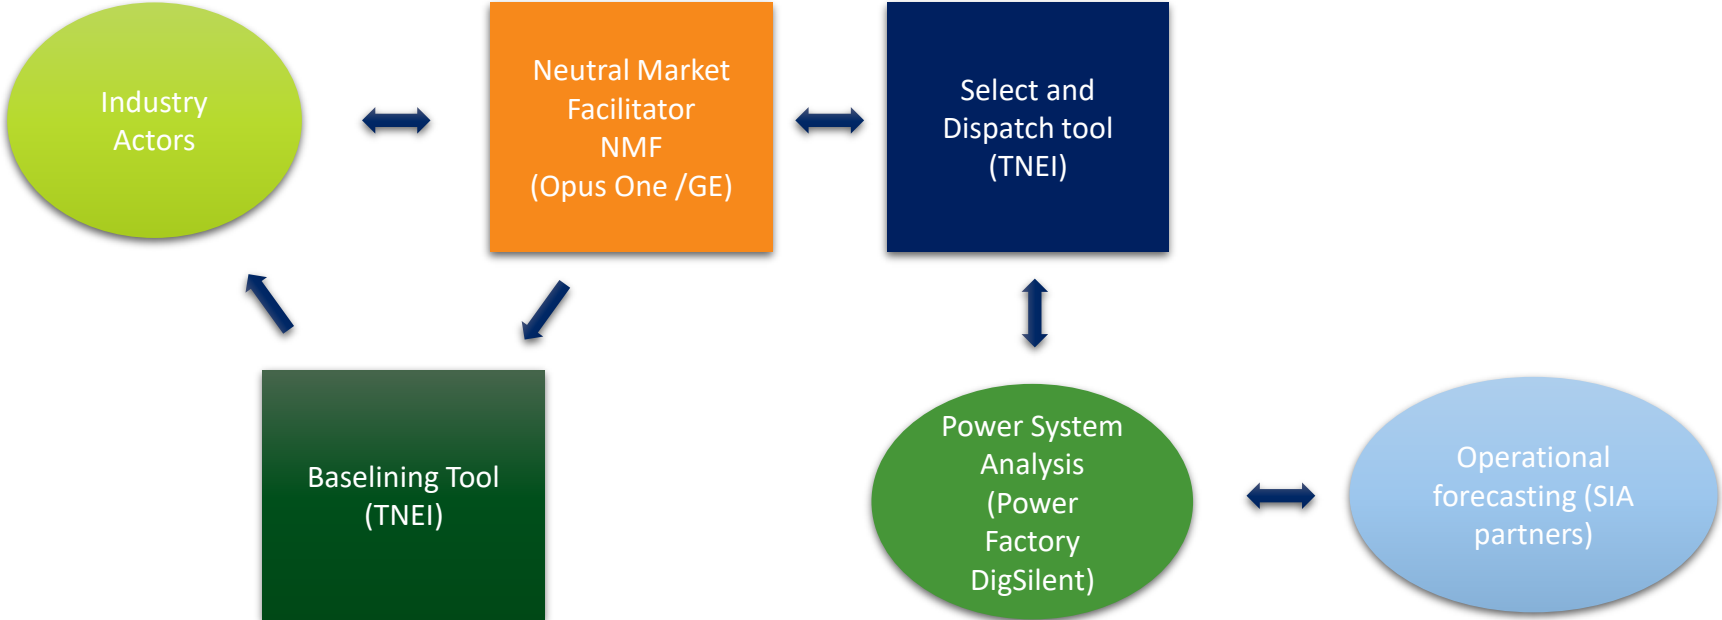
Industry Actors

Neutral Market Facilitator NMF (Opus One /GE)

Select and Dispatch tool (TNEI)

Baselining Tool (TNEI)

Power System Analysis (Power Factory DigSilent)

Operational forecasting (SIA partners)